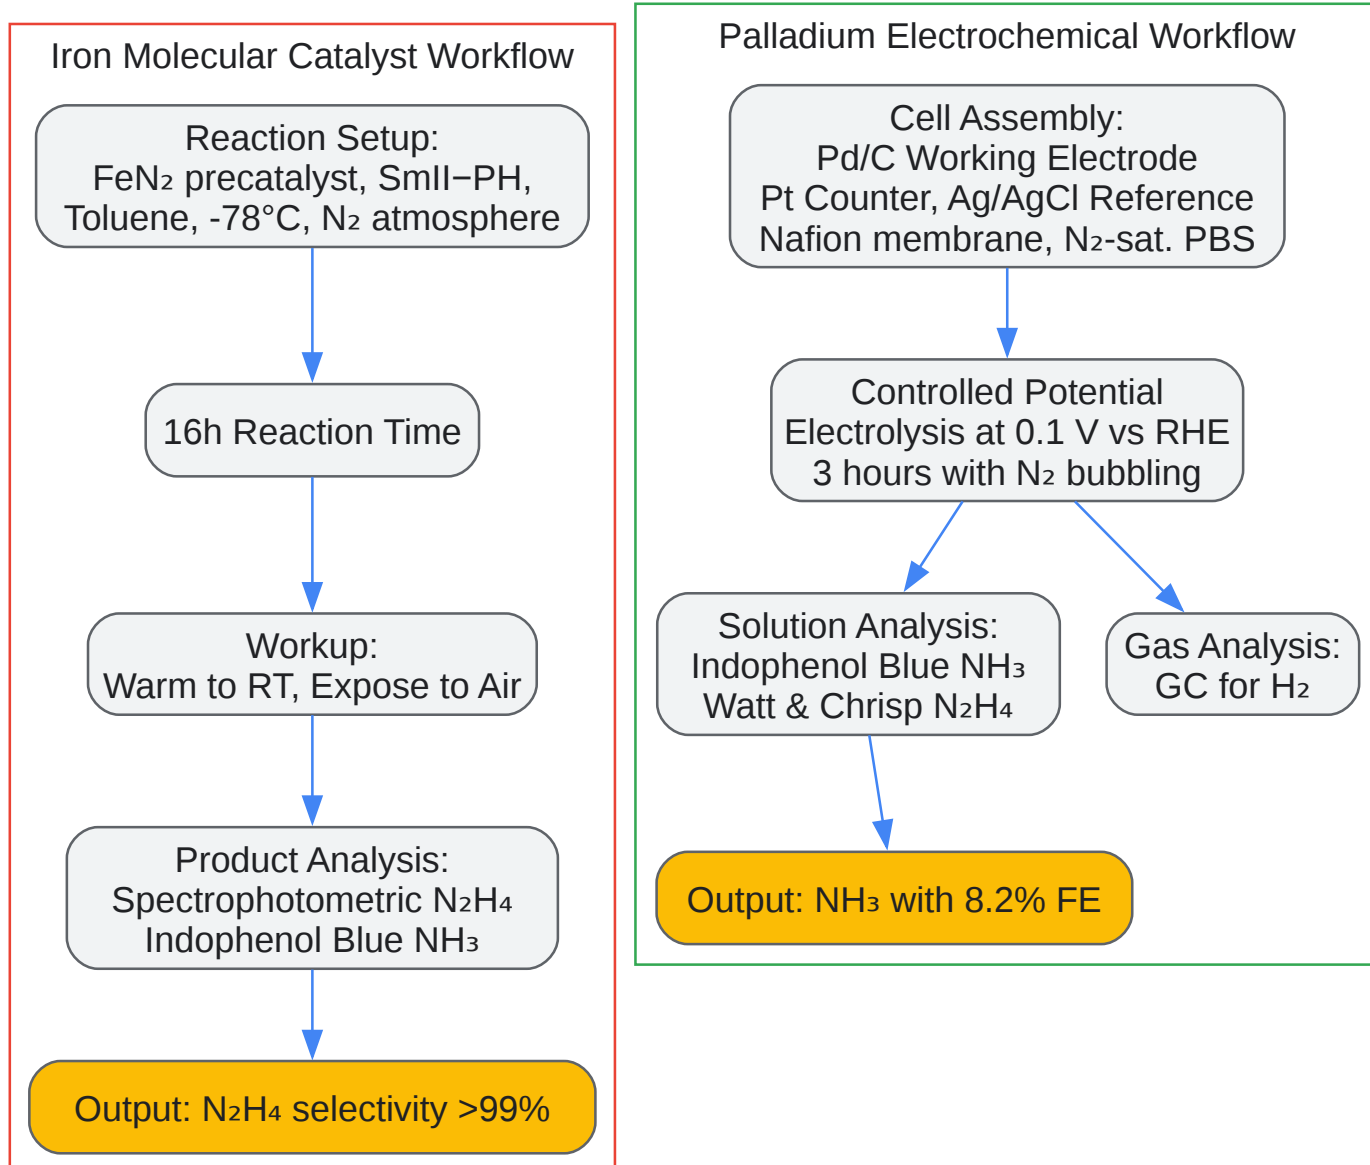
Iron Molecular Catalyst Workflow

Reaction Setup:
$FeN_2$ precatalyst, SmII−PH,
Toluene, -78°C, $N_2$ atmosphere

16h Reaction Time

Workup:
Warm to RT, Expose to Air

Product Analysis:
Spectrophotometric $N_2H_4$
Indophenol Blue $NH_3$

Output: $N_2H_4$ selectivity >99%

Palladium Electrochemical Workflow

Cell Assembly:
Pd/C Working Electrode
Pt Counter, Ag/AgCl Reference
Nafion membrane, $N_2$-sat. PBS

Controlled Potential
Electrolysis at 0.1 V vs RHE
3 hours with $N_2$ bubbling

Solution Analysis:
Indophenol Blue $NH_3$
Watt & Chrisp $N_2H_4$

Gas Analysis:
GC for $H_2$

Output: $NH_3$ with 8.2% FE